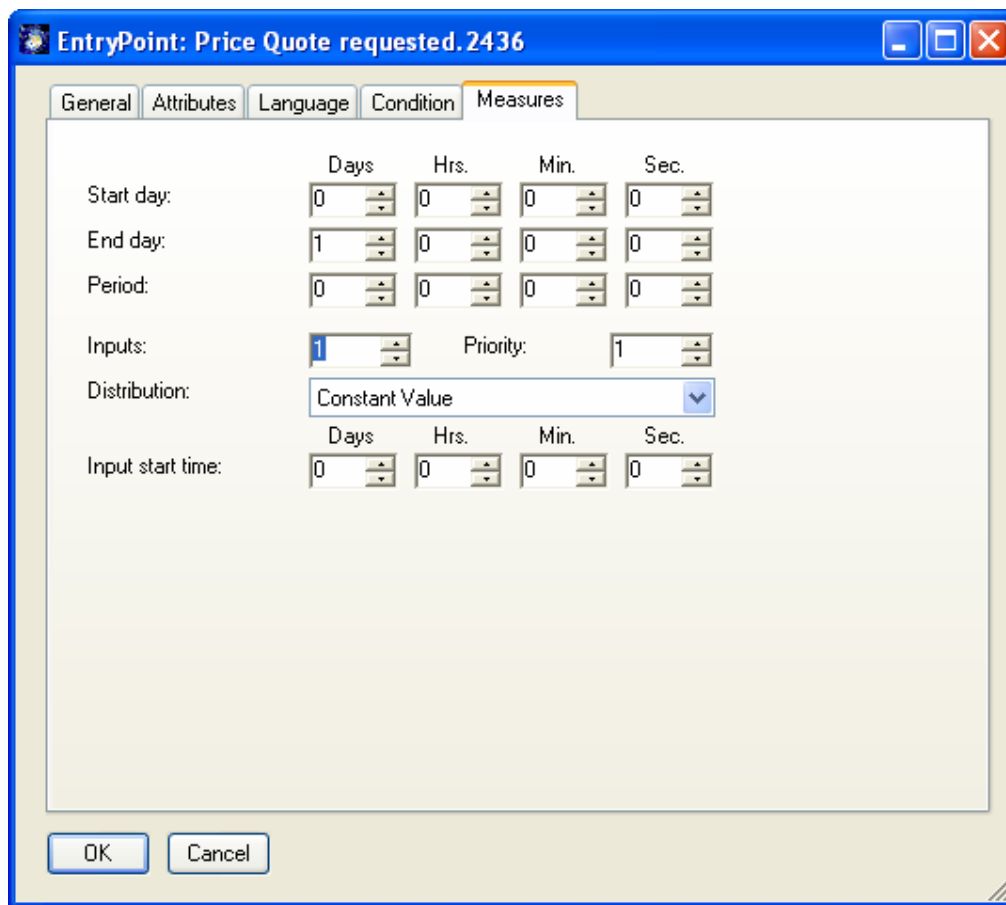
EntryPoint: Price Quote requested.2436

General | Attributes | Language | Condition | Measures

| | Days | Hrs. | Min. | Sec. |
|---|---|---|---|---|
| Start day: | 0 | 0 | 0 | 0 |
| End day: | 1 | 0 | 0 | 0 |
| Period: | 0 | 0 | 0 | 0 |

Inputs: 1 Priority: 1

Distribution: Constant Value

| | Days | Hrs. | Min. | Sec. |
|---|---|---|---|---|
| Input start time: | 0 | 0 | 0 | 0 |

OK Cancel